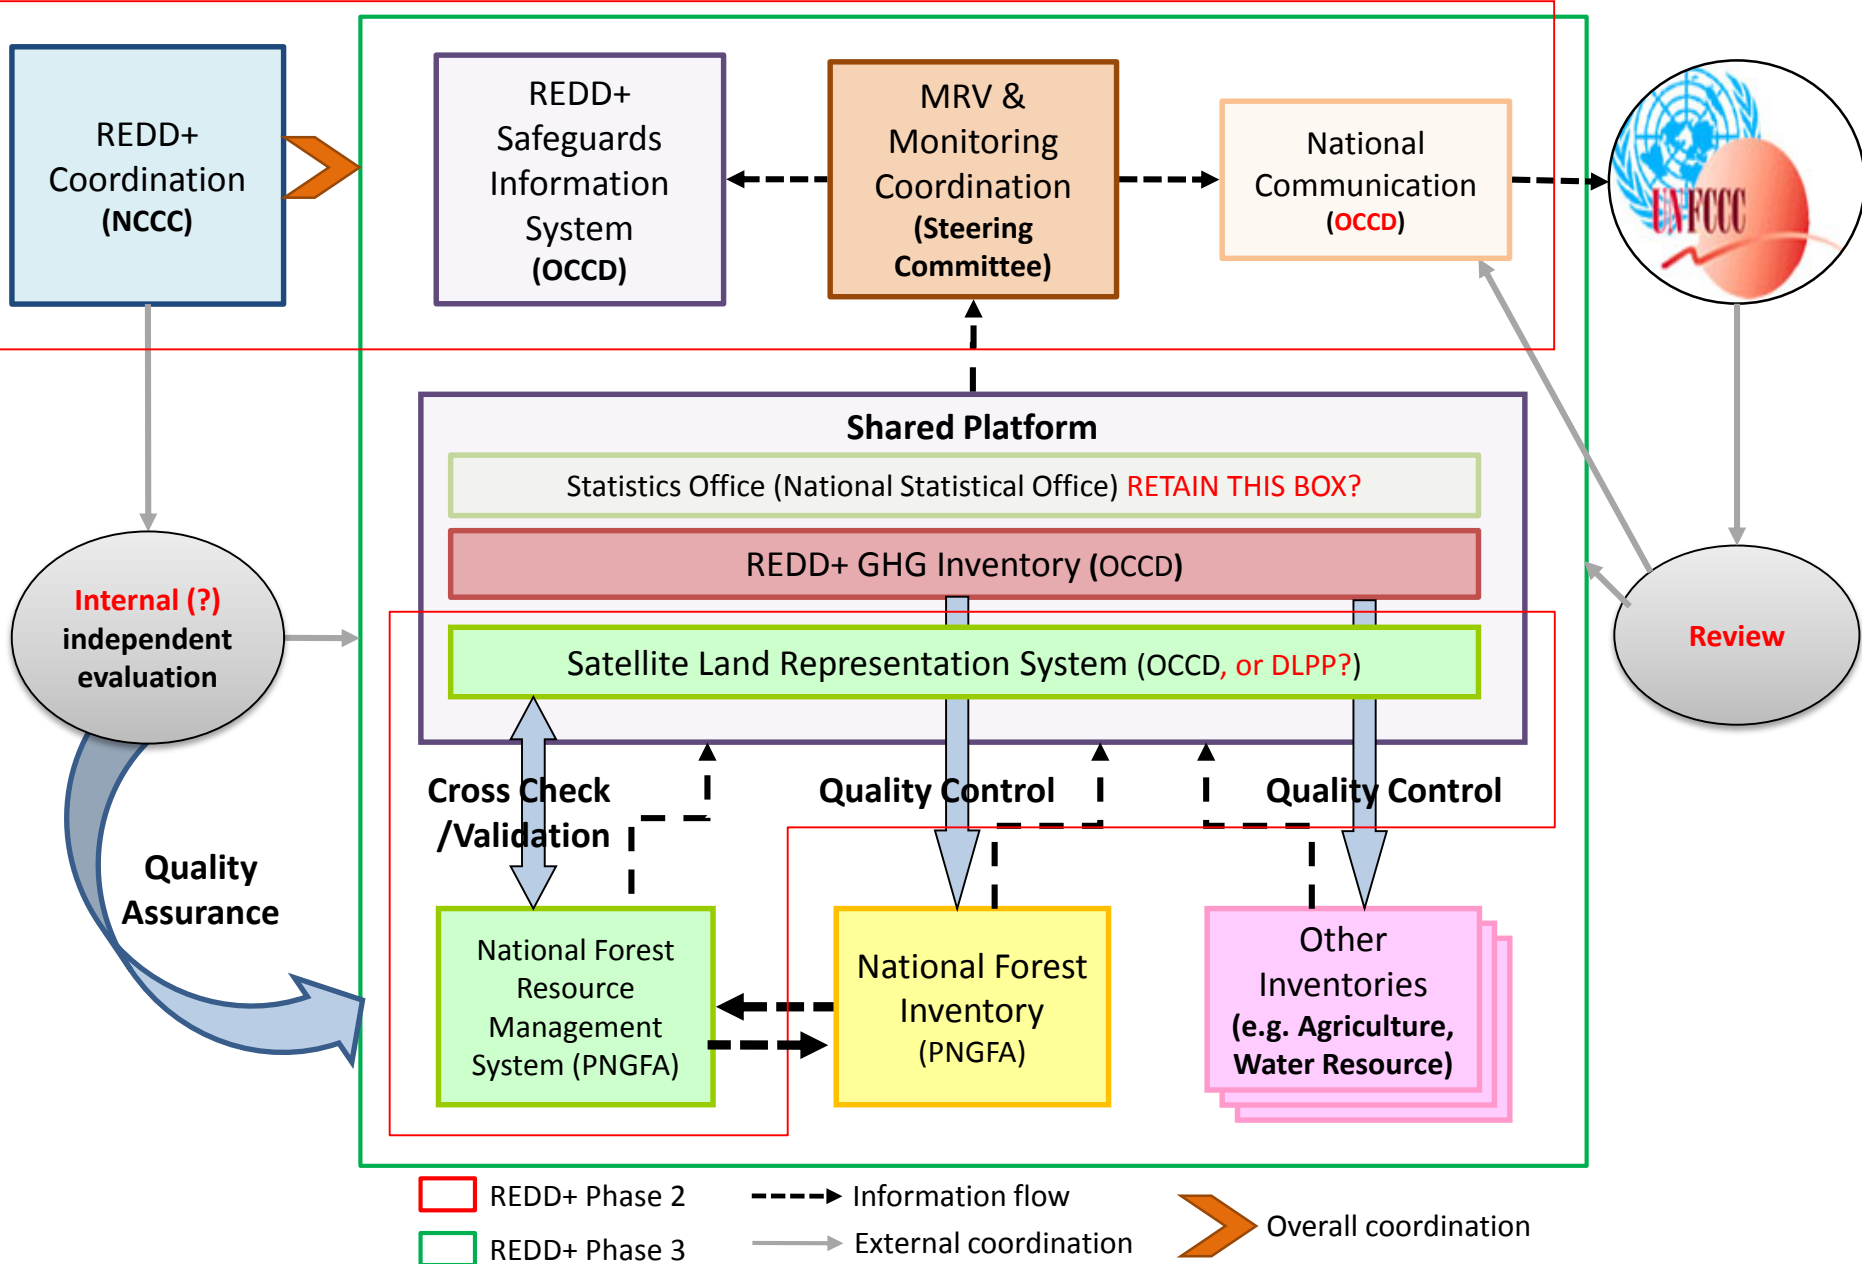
REDD+ Coordination (NCCC)

REDD+ Safeguards Information System (OCCD)

MRV & Monitoring Coordination (Steering Committee)

National Communication (OCCD)

UNFCCC

Shared Platform

Statistics Office (National Statistical Office) RETAIN THIS BOX?

REDD+ GHG Inventory (OCCD)

Satellite Land Representation System (OCCD, or DLPP?)

Internal (?) independent evaluation

Review

Cross Check /Validation

Quality Control

Quality Control

Quality Assurance

National Forest Resource Management System (PNGFA)

National Forest Inventory (PNGFA)

Other Inventories (e.g. Agriculture, Water Resource)

REDD+ Phase 2

REDD+ Phase 3

Information flow

External coordination

Overall coordination